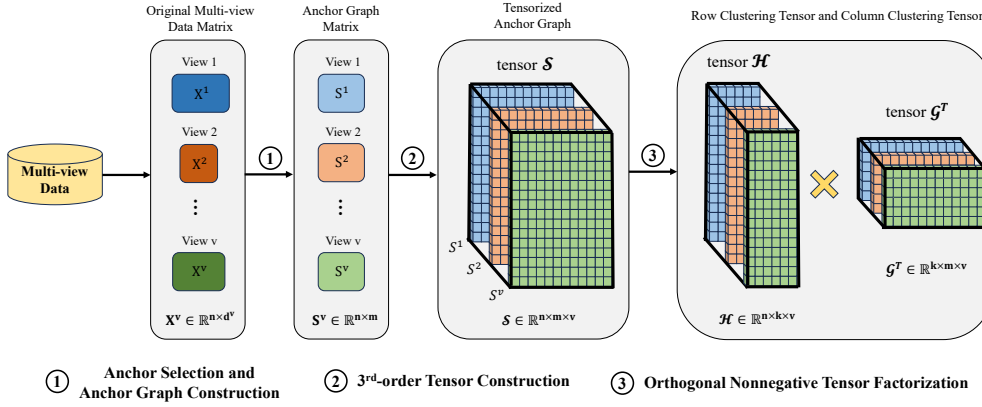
Original Multi-view Data Matrix

Anchor Graph Matrix

Tensorized Anchor Graph

Row Clustering Tensor and Column Clustering Tensor

Multi-view Data

View 1

$X^1$

View 2

$X^2$

⋮

View v

$X^v$

$\mathbf{X^v} \in \mathbb{R}^{\mathbf{n}\times\mathbf{d^v}}$

①

View 1

$S^1$

View 2

$S^2$

⋮

View v

$S^v$

$\mathbf{S^v} \in \mathbb{R}^{\mathbf{n}\times\mathbf{m}}$

②

tensor $\boldsymbol{\mathcal{S}}$

$S^1$

$S^2$

$S^v$

$\boldsymbol{\mathcal{S}} \in \mathbb{R}^{\mathbf{n}\times\mathbf{m}\times\mathbf{v}}$

③

tensor $\boldsymbol{\mathcal{H}}$

tensor $\boldsymbol{\mathcal{G}^T}$

$\boldsymbol{\mathcal{H}} \in \mathbb{R}^{\mathbf{n}\times\mathbf{k}\times\mathbf{v}}$

$\boldsymbol{\mathcal{G}^T} \in \mathbb{R}^{\mathbf{k}\times\mathbf{m}\times\mathbf{v}}$

① Anchor Selection and Anchor Graph Construction

② 3$^{\text{rd}}$-order Tensor Construction

③ Orthogonal Nonnegative Tensor Factorization